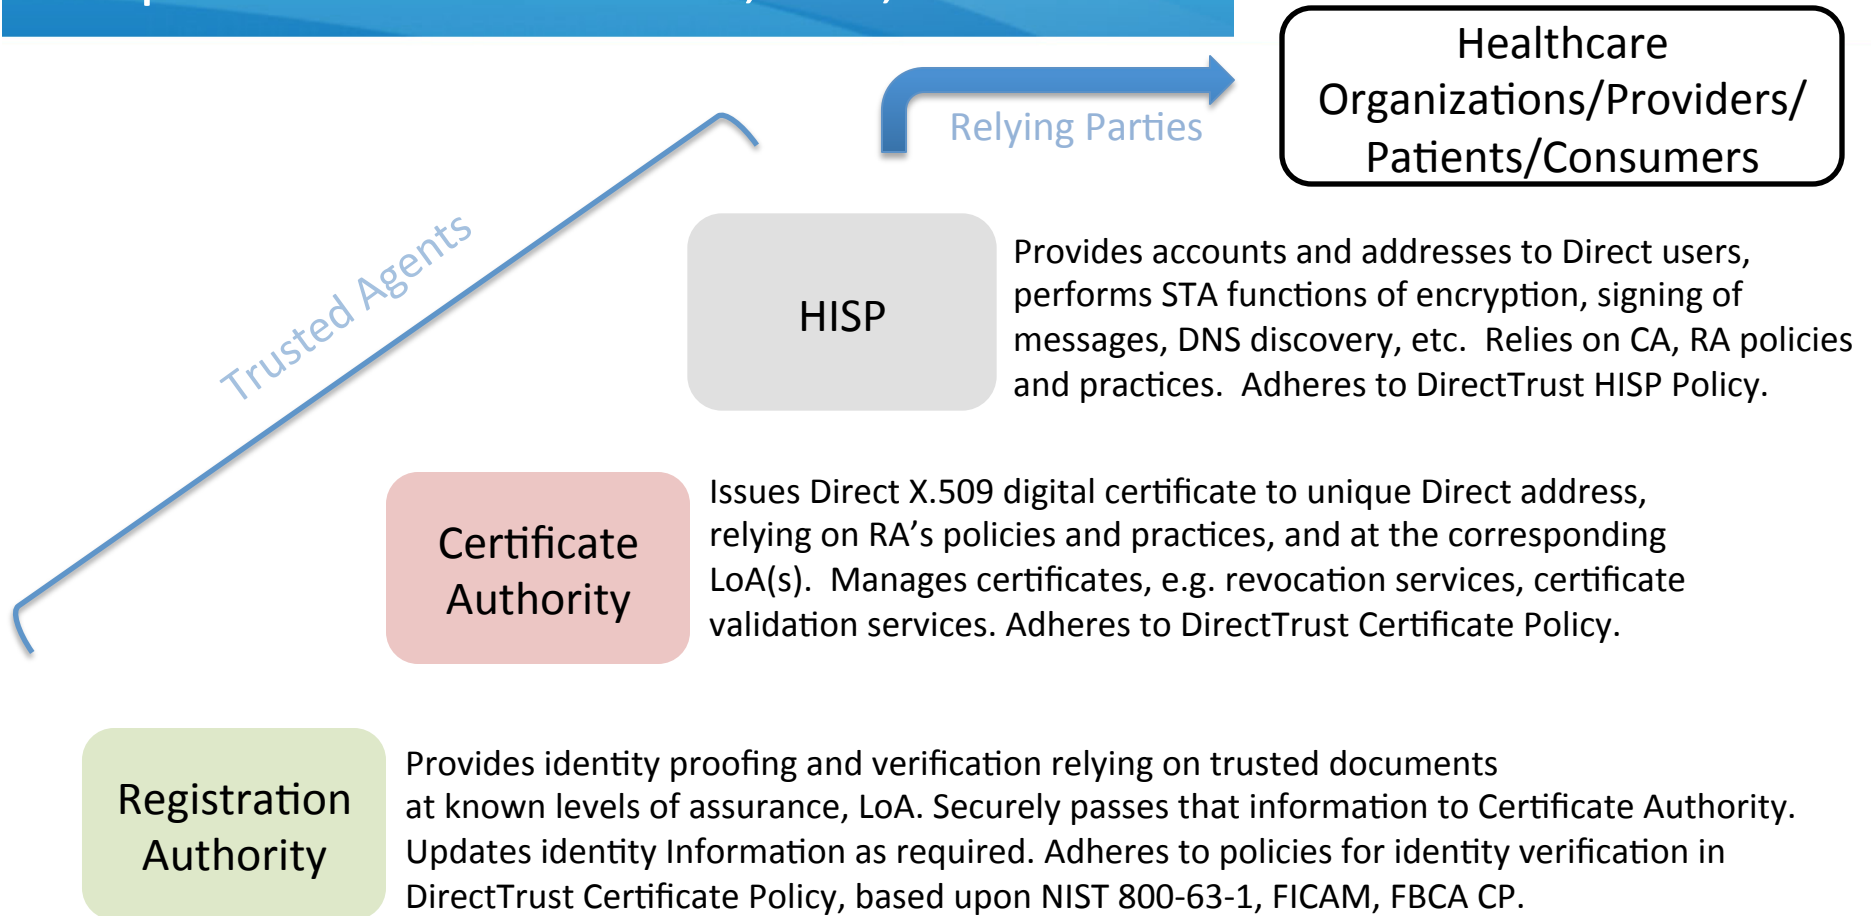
Healthcare Organizations/Providers/ Patients/Consumers

Relying Parties

Trusted Agents

HISP

Provides accounts and addresses to Direct users, performs STA functions of encryption, signing of messages, DNS discovery, etc. Relies on CA, RA policies and practices. Adheres to DirectTrust HISP Policy.

Certificate Authority

Issues Direct X.509 digital certificate to unique Direct address, relying on RA's policies and practices, and at the corresponding LoA(s). Manages certificates, e.g. revocation services, certificate validation services. Adheres to DirectTrust Certificate Policy.

Registration Authority

Provides identity proofing and verification relying on trusted documents at known levels of assurance, LoA. Securely passes that information to Certificate Authority. Updates identity Information as required. Adheres to policies for identity verification in DirectTrust Certificate Policy, based upon NIST 800-63-1, FICAM, FBCA CP.